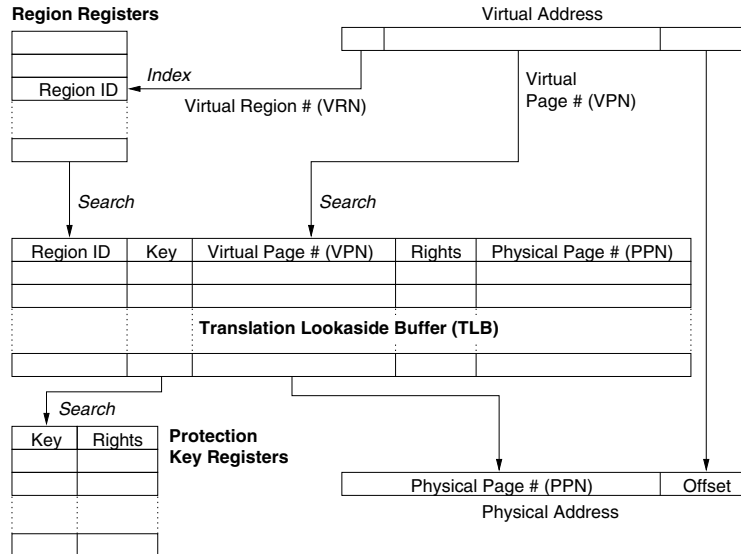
Region Registers

Virtual Address

Index

Region ID

Virtual Region # (VRN)

Virtual Page # (VPN)

Search

Search

| Region ID | Key | Virtual Page # (VPN) | Rights | Physical Page # (PPN) |
|---|---|---|---|---|

Translation Lookaside Buffer (TLB)

Search

| Key | Rights |
|---|---|

Protection Key Registers

| Physical Page # (PPN) | Offset |
|---|---|

Physical Address